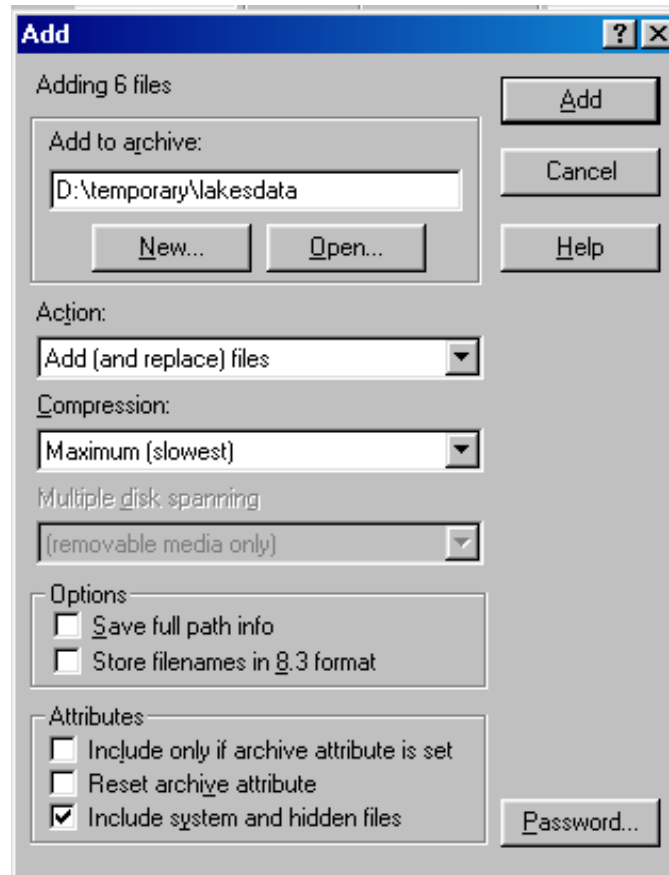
Add

?

Adding 6 files

Add

Add to archive:

D:\temporary\lakesdata

Cancel

New...

Open...

Help

Action:

Add (and replace) files

Compression:

Maximum (slowest)

Multiple disk spanning

(removable media only)

Options

Save full path info

Store filenames in 8.3 format

Attributes

Include only if archive attribute is set

Reset archive attribute

Include system and hidden files

Password...